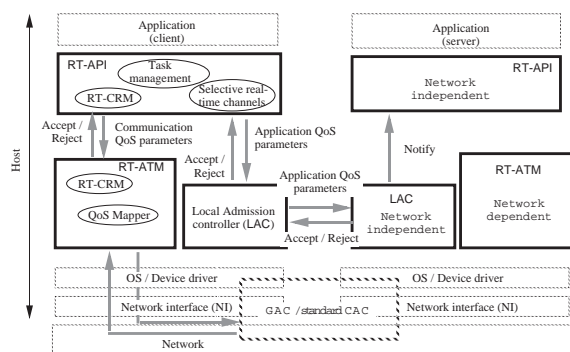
Host

Application
(client)

RT-API

Task management

RT-CRM

Selective real-time channels

Accept / Reject

Communication QoS parameters

Application QoS parameters

RT-ATM

RT-CRM

QoS Mapper

Accept / Reject

Local Admission controller (LAC)

Application QoS parameters

Accept / Reject

Application
(server)

RT-API

Network independent

Notify

LAC

Network independent

RT-ATM

Network dependent

OS / Device driver

OS / Device driver

Network interface (NI)

GAC / standard CAC

Network interface (NI)

Network